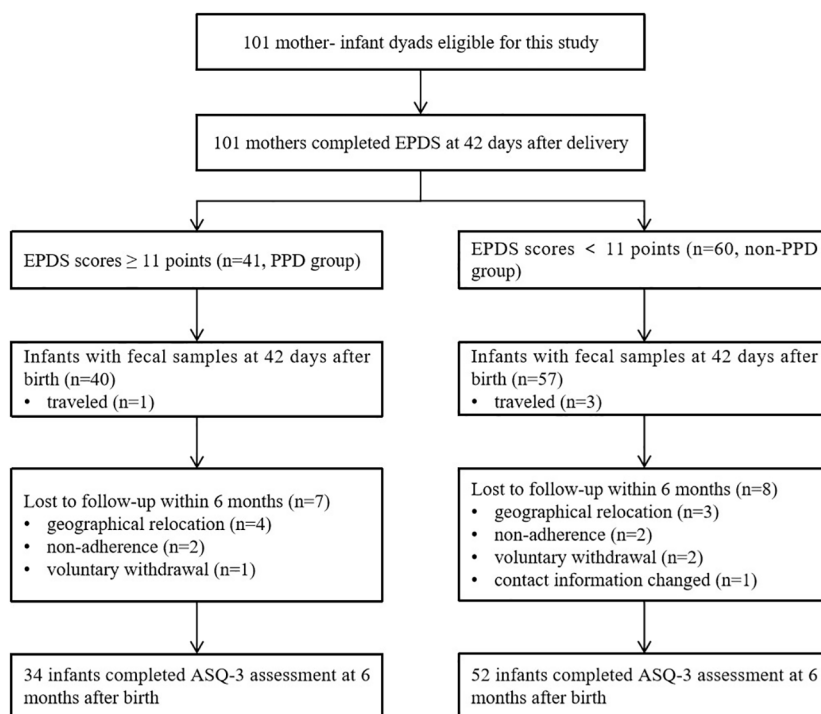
101 mother- infant dyads eligible for this study

101 mothers completed EPDS at 42 days after delivery

EPDS scores ≥ 11 points (n=41, PPD group)

Infants with fecal samples at 42 days after birth (n=40)
• traveled (n=1)

Lost to follow-up within 6 months (n=7)
• geographical relocation (n=4)
• non-adherence (n=2)
• voluntary withdrawal (n=1)

34 infants completed ASQ-3 assessment at 6 months after birth

EPDS scores < 11 points (n=60, non-PPD group)

Infants with fecal samples at 42 days after birth (n=57)
• traveled (n=3)

Lost to follow-up within 6 months (n=8)
• geographical relocation (n=3)
• non-adherence (n=2)
• voluntary withdrawal (n=2)
• contact information changed (n=1)

52 infants completed ASQ-3 assessment at 6 months after birth